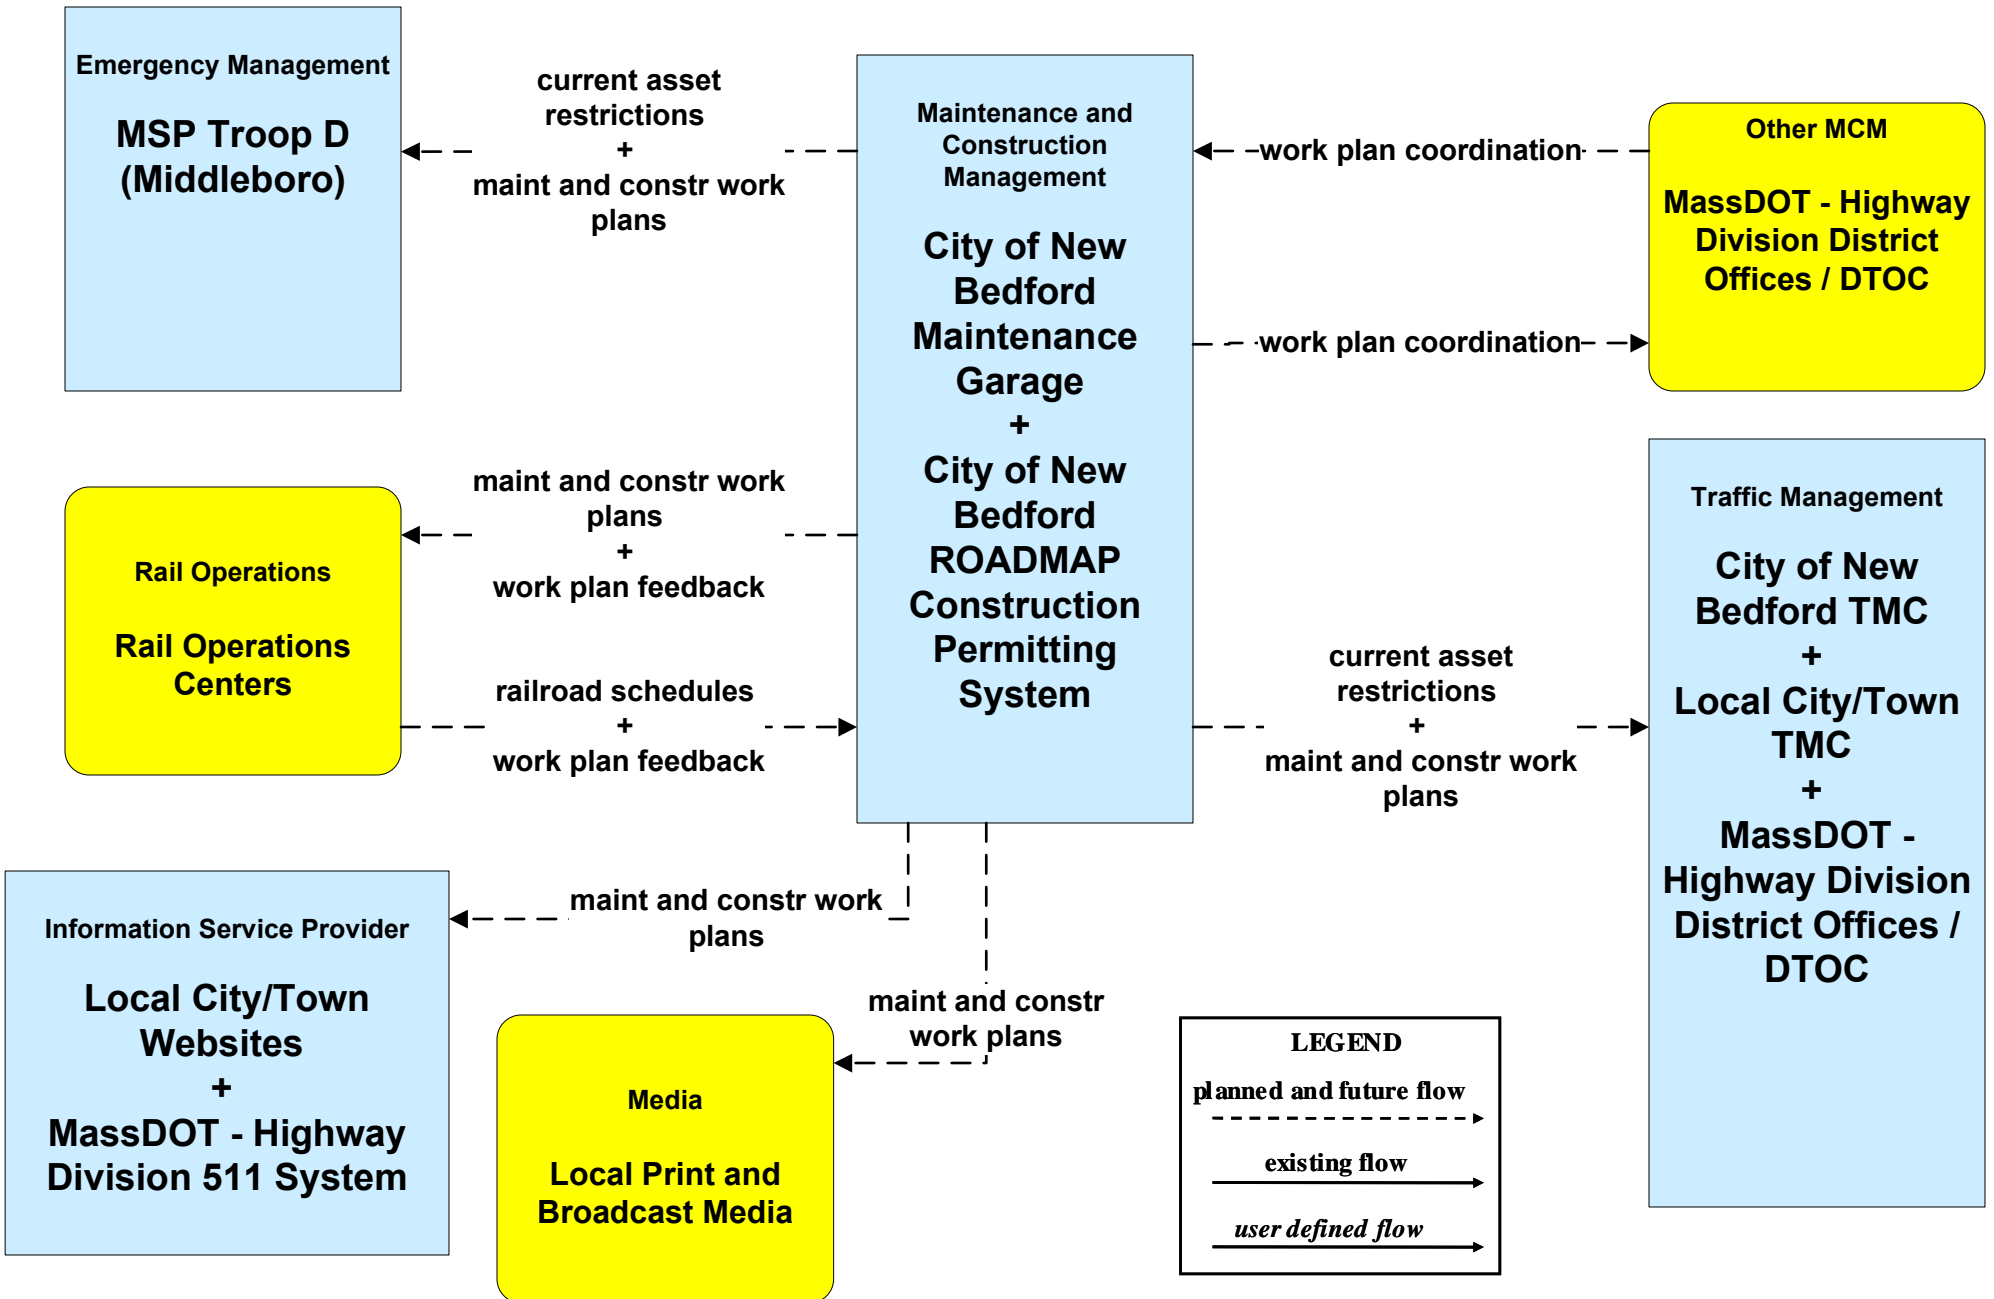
Emergency Management

MSP Troop D (Middleboro)

current asset restrictions
+
maint and constr work plans

Maintenance and Construction Management

City of New Bedford Maintenance Garage
+
City of New Bedford ROADMAP Construction Permitting System

work plan coordination

Other MCM

MassDOT - Highway Division District Offices / DTOC

work plan coordination

maint and constr work plans
+
work plan feedback

Rail Operations

Rail Operations Centers

railroad schedules
+
work plan feedback

Traffic Management

City of New Bedford TMC
+
Local City/Town TMC
+
MassDOT - Highway Division District Offices / DTOC

current asset restrictions
+
maint and constr work plans

maint and constr work plans

Information Service Provider

Local City/Town Websites
+
MassDOT - Highway Division 511 System

maint and constr work plans

Media

Local Print and Broadcast Media

LEGEND
planned and future flow
existing flow
user defined flow